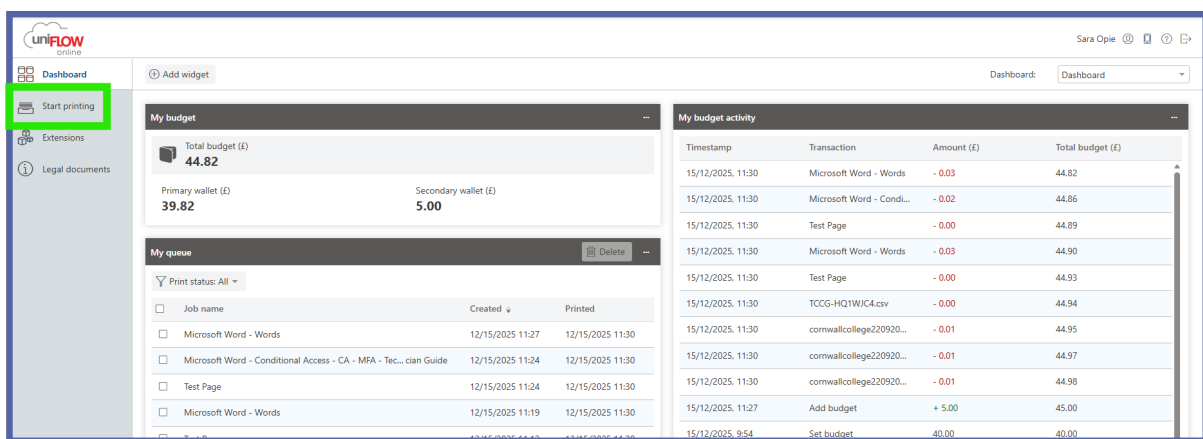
uniFLOW online

Sara Opie

Dashboard
Start printing
Extensions
Legal documents

Add widget

Dashboard: Dashboard

My budget

Total budget (£)
44.82

Primary wallet (£)
39.82

Secondary wallet (£)
5.00

My queue

Delete

Print status: All

| | Job name | Created | Printed |
|---|---|---|---|
| | Microsoft Word - Words | 12/15/2025 11:27 | 12/15/2025 11:30 |
| | Microsoft Word - Conditional Access - CA - MFA - Tec... cian Guide | 12/15/2025 11:24 | 12/15/2025 11:30 |
| | Test Page | 12/15/2025 11:24 | 12/15/2025 11:30 |
| | Microsoft Word - Words | 12/15/2025 11:19 | 12/15/2025 11:30 |
| | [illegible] | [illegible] | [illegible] |

My budget activity

| Timestamp | Transaction | Amount (£) | Total budget (£) |
|---|---|---|---|
| 15/12/2025, 11:30 | Microsoft Word - Words | - 0.03 | 44.82 |
| 15/12/2025, 11:30 | Microsoft Word - Condi... | - 0.02 | 44.86 |
| 15/12/2025, 11:30 | Test Page | - 0.00 | 44.89 |
| 15/12/2025, 11:30 | Microsoft Word - Words | - 0.03 | 44.90 |
| 15/12/2025, 11:30 | Test Page | - 0.00 | 44.93 |
| 15/12/2025, 11:30 | TCCG-HQ1WJC4.csv | - 0.00 | 44.94 |
| 15/12/2025, 11:30 | cornwallcollege220920... | - 0.01 | 44.95 |
| 15/12/2025, 11:30 | cornwallcollege220920... | - 0.01 | 44.97 |
| 15/12/2025, 11:30 | cornwallcollege220920... | - 0.01 | 44.98 |
| 15/12/2025, 11:27 | Add budget | + 5.00 | 45.00 |
| 15/12/2025, 9:54 | Set budget | 40.00 | 40.00 |